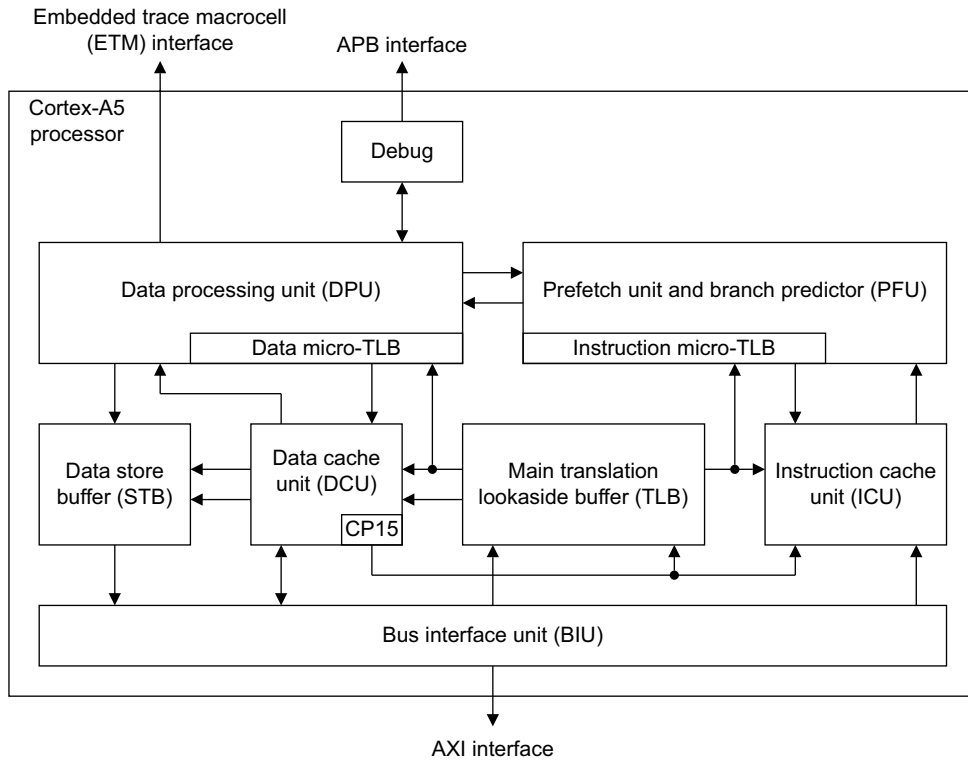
Embedded trace macrocell (ETM) interface

APB interface

Cortex-A5 processor

Debug

Data processing unit (DPU)

Data micro-TLB

Prefetch unit and branch predictor (PFU)

Instruction micro-TLB

Data store buffer (STB)

Data cache unit (DCU)

CP15

Main translation lookaside buffer (TLB)

Instruction cache unit (ICU)

Bus interface unit (BIU)

AXI interface